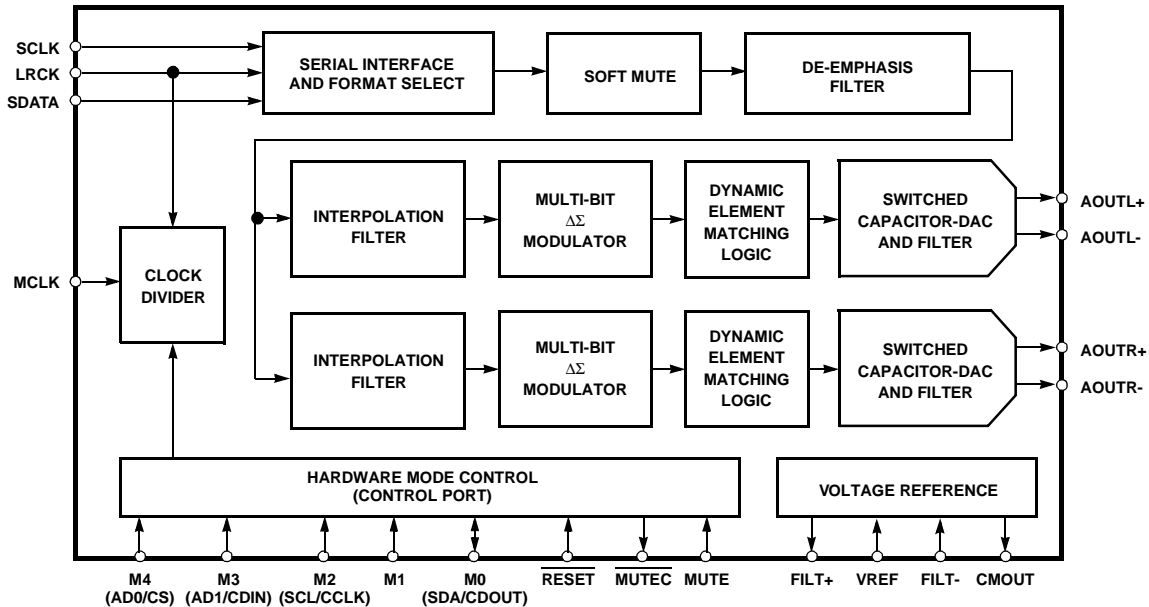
SCLK
LRCK
SDATA

SERIAL INTERFACE AND FORMAT SELECT

SOFT MUTE

DE-EMPHASIS FILTER

INTERPOLATION FILTER

MULTI-BIT $\Delta\Sigma$ MODULATOR

DYNAMIC ELEMENT MATCHING LOGIC

SWITCHED CAPACITOR-DAC AND FILTER

AOUTL+
AOUTL-

MCLK

CLOCK DIVIDER

INTERPOLATION FILTER

MULTI-BIT $\Delta\Sigma$ MODULATOR

DYNAMIC ELEMENT MATCHING LOGIC

SWITCHED CAPACITOR-DAC AND FILTER

AOUTR+
AOUTR-

HARDWARE MODE CONTROL (CONTROL PORT)

VOLTAGE REFERENCE

M4 (AD0/CS)
M3 (AD1/CDIN)
M2 (SCL/CCLK)
M1
M0 (SDA/CDOUT)
$\overline{\text{RESET}}$
$\overline{\text{MUTEC}}$
MUTE
FILT+
VREF
FILT-
CMOUT